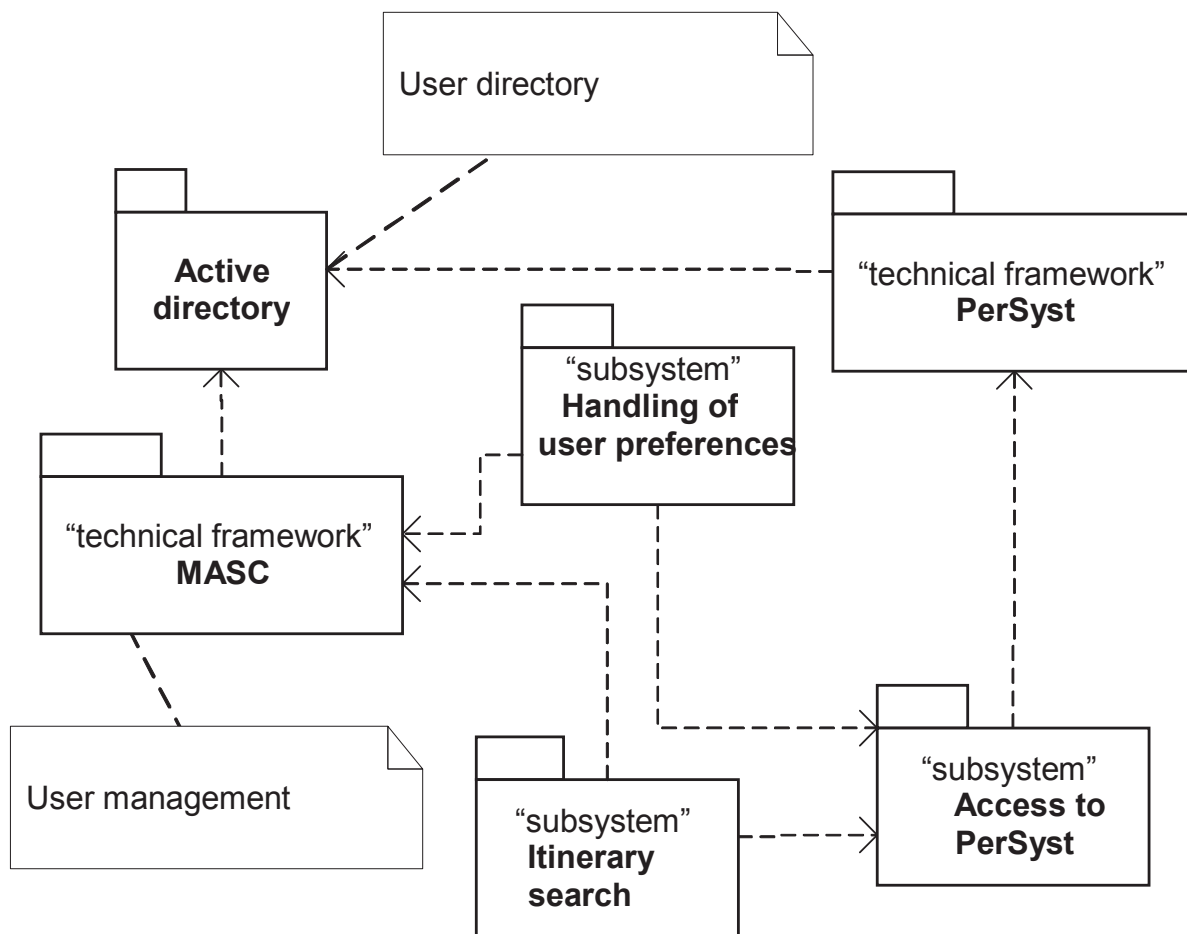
User directory

Active directory

“technical framework”
PerSyst

“subsystem”
Handling of user preferences

“technical framework”
MASC

User management

“subsystem”
Itinerary search

“subsystem”
Access to PerSyst